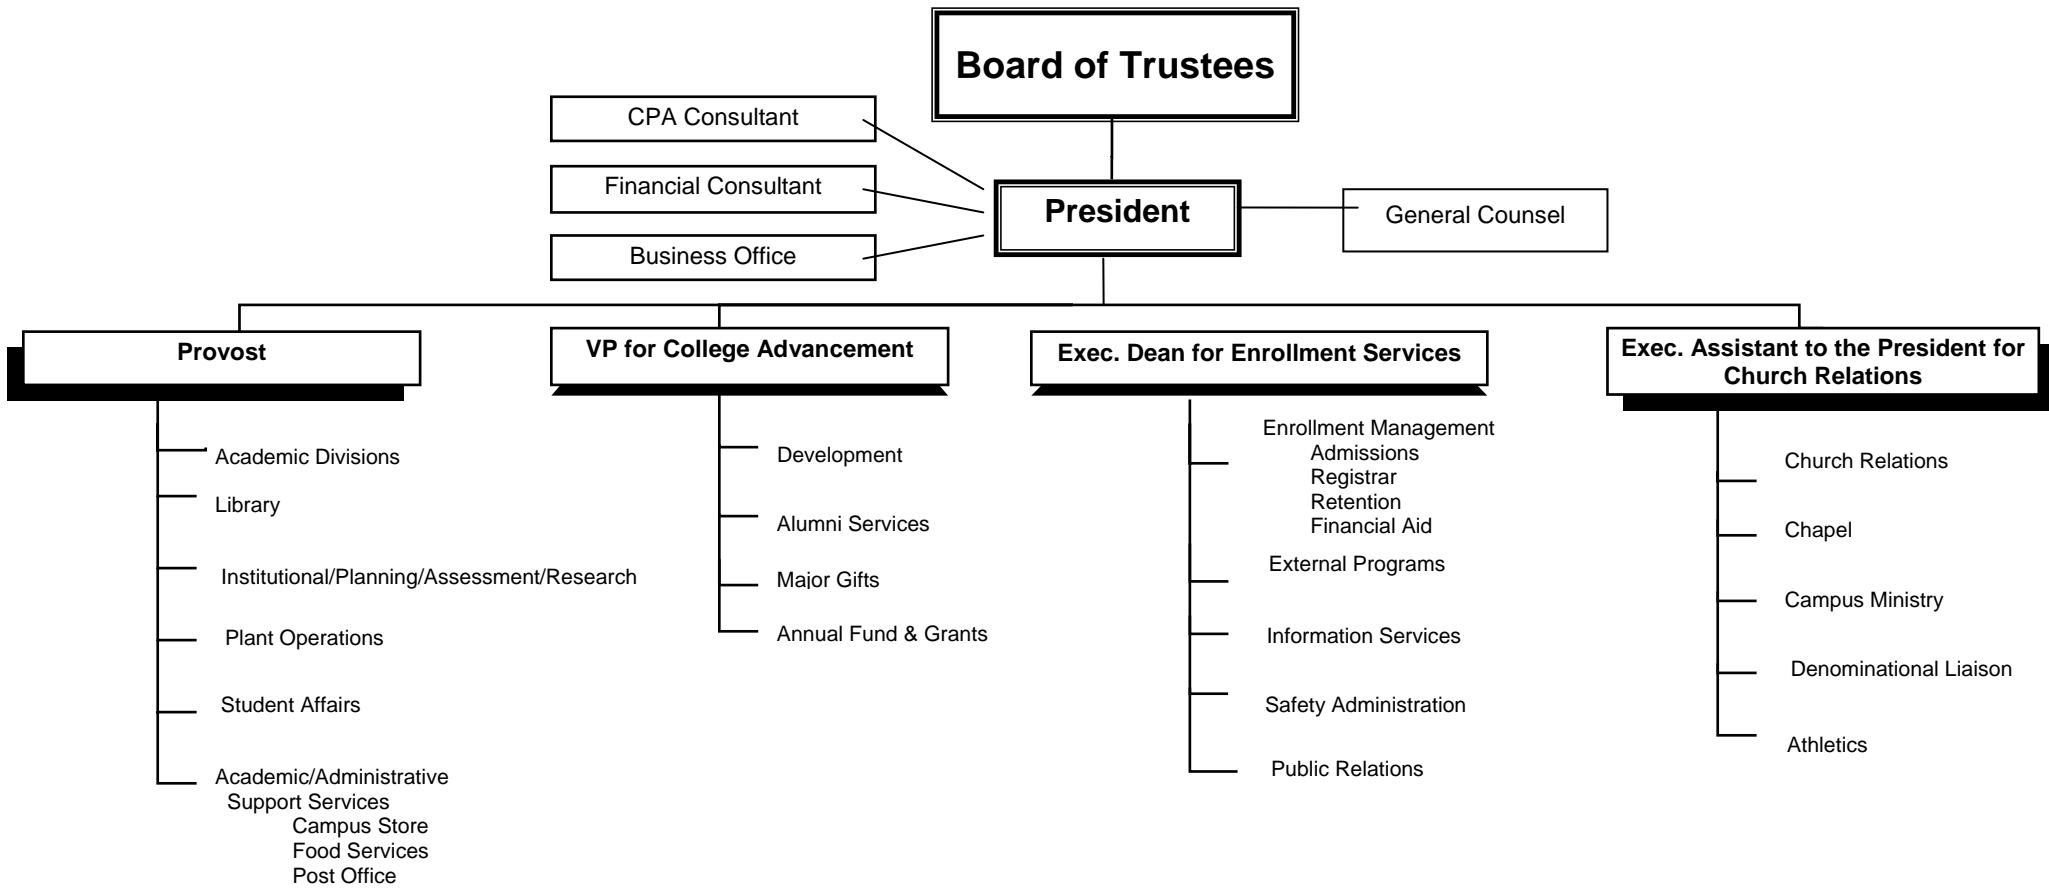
Board of Trustees

CPA Consultant

Financial Consultant

Business Office

President

General Counsel

Provost

Academic Divisions

Library

Institutional/Planning/Assessment/Research

Plant Operations

Student Affairs

Academic/Administrative Support Services
Campus Store
Food Services
Post Office

VP for College Advancement

Development

Alumni Services

Major Gifts

Annual Fund & Grants

Exec. Dean for Enrollment Services

Enrollment Management
Admissions
Registrar
Retention
Financial Aid

External Programs

Information Services

Safety Administration

Public Relations

Exec. Assistant to the President for Church Relations

Church Relations

Chapel

Campus Ministry

Denominational Liaison

Athletics